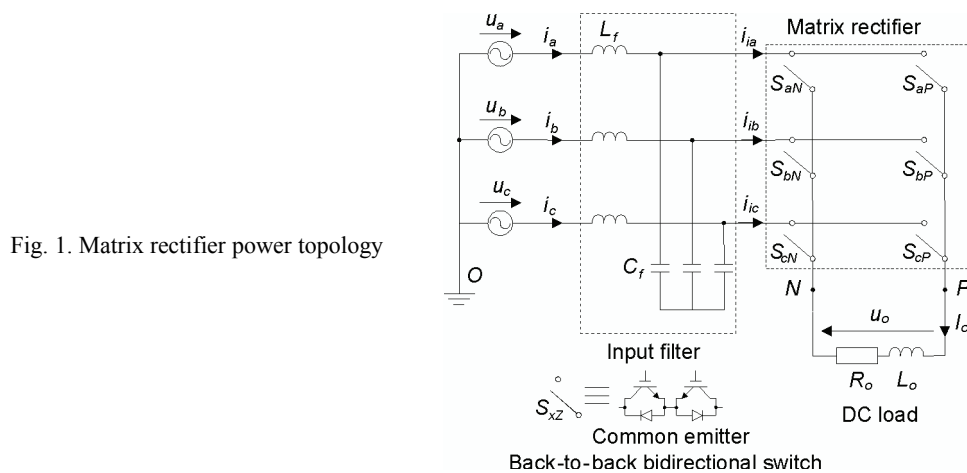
Fig. 1. Matrix rectifier power topology

$u_a$
$i_a$
$L_f$
$i_{ia}$
Matrix rectifier
$S_{aN}$
$S_{aP}$
$u_b$
$i_b$
$i_{ib}$
$S_{bN}$
$S_{bP}$
$u_c$
$i_c$
$i_{ic}$
$S_{cN}$
$S_{cP}$
$O$
$C_f$
$N$
$P$
$u_o$
$I_o$
Input filter
$R_o$
$L_o$
$S_{xZ}$
DC load
Common emitter
Back-to-back bidirectional switch